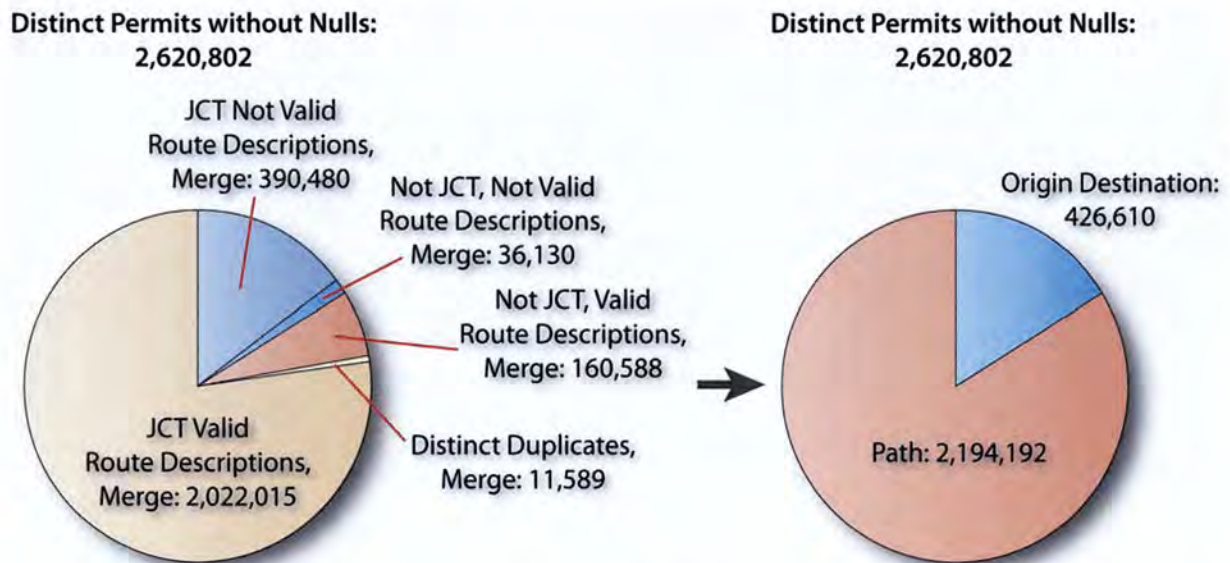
Distinct Permits without Nulls:
2,620,802

JCT Not Valid Route Descriptions, Merge: 390,480

Not JCT, Not Valid Route Descriptions, Merge: 36,130

Not JCT, Valid Route Descriptions, Merge: 160,588

JCT Valid Route Descriptions, Merge: 2,022,015

Distinct Duplicates, Merge: 11,589

Distinct Permits without Nulls:
2,620,802

Origin Destination: 426,610

Path: 2,194,192